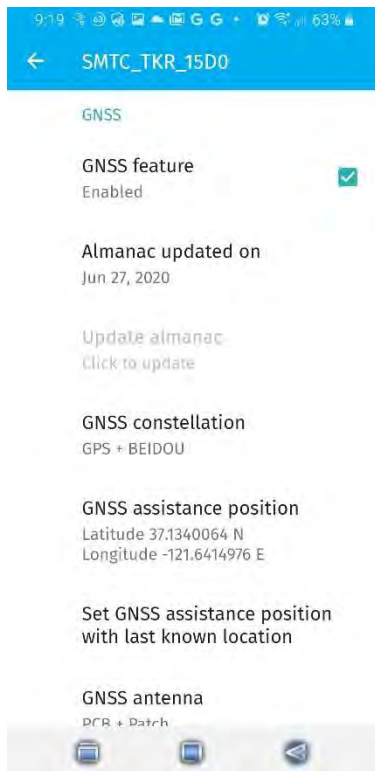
9:19 G G 63%

SMTC_TKR_15D0

GNSS

GNSS feature
Enabled

Almanac updated on
Jun 27, 2020

Update almanac
Click to update

GNSS constellation
GPS + BEIDOU

GNSS assistance position
Latitude 37.1340064 N
Longitude -121.6414976 E

Set GNSS assistance position with last known location

GNSS antenna
PCB + Patch